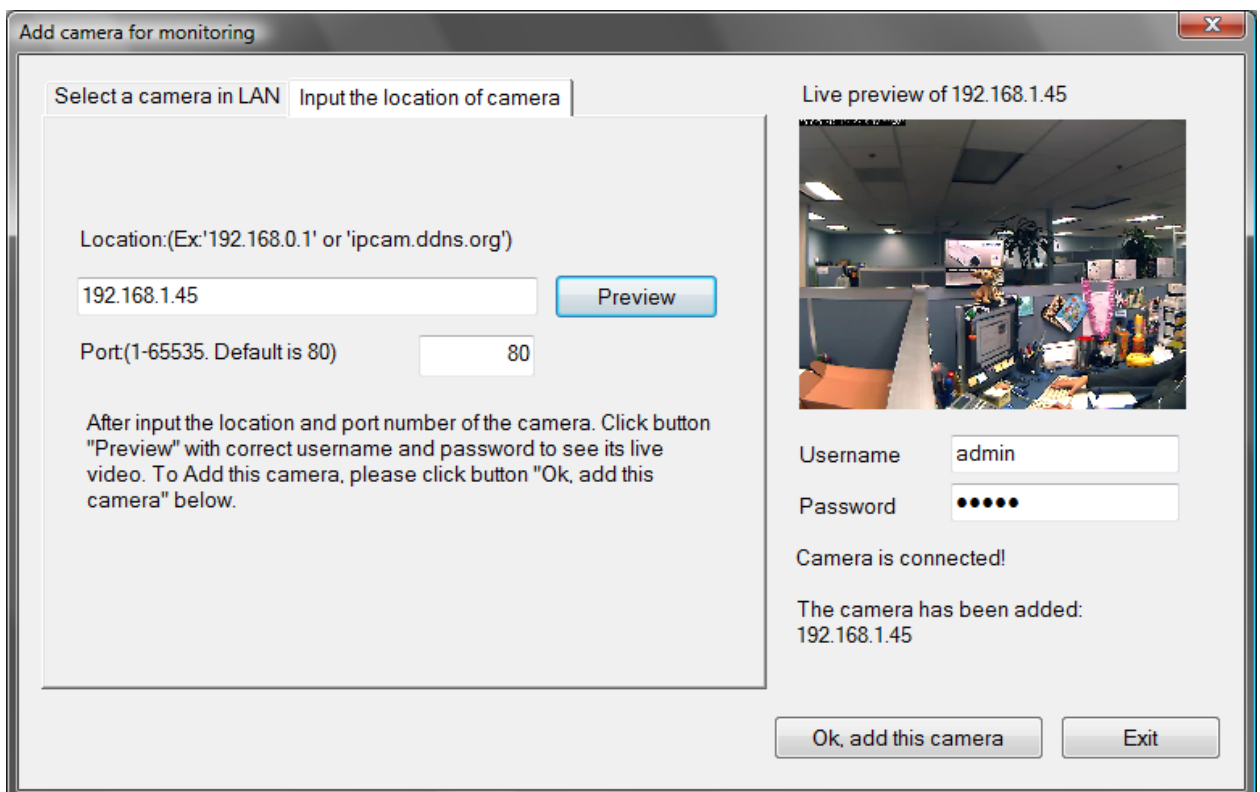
Add camera for monitoring

Select a camera in LAN | Input the location of camera

Location:(Ex:'192.168.0.1' or 'ipcam.ddns.org')

192.168.1.45

Preview

Port:(1-65535. Default is 80)

80

After input the location and port number of the camera. Click button "Preview" with correct username and password to see its live video. To Add this camera, please click button "Ok, add this camera" below.

Live preview of 192.168.1.45

Username admin

Password •••••

Camera is connected!

The camera has been added: 192.168.1.45

Ok, add this camera

Exit